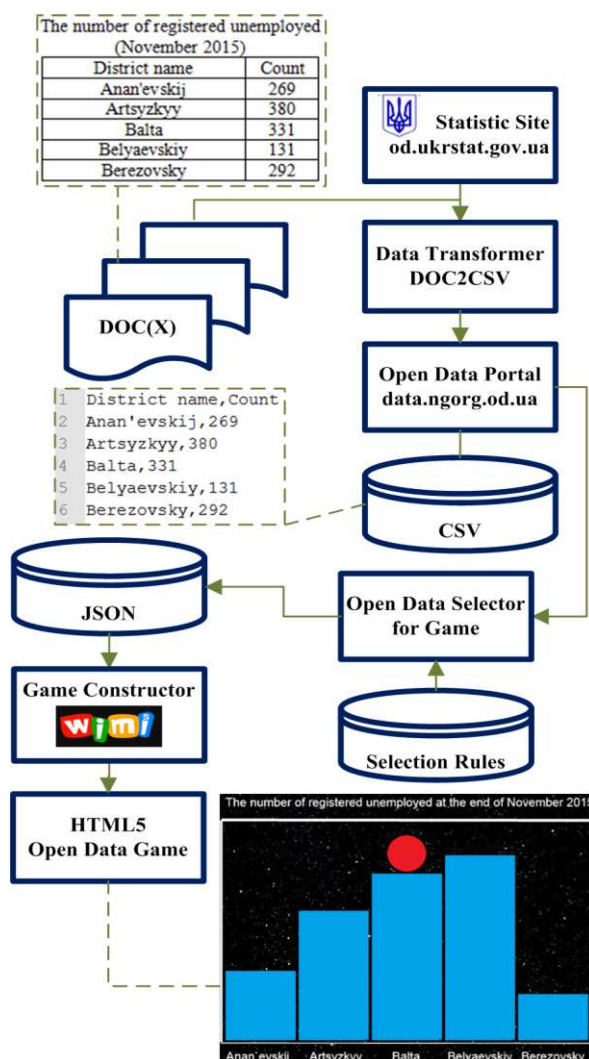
The number of registered unemployed
(November 2015)

| District name | Count |
|---|---|
| Anan'evskij | 269 |
| Artsyzkyy | 380 |
| Balta | 331 |
| Belyaevskiy | 131 |
| Berezovsky | 292 |

Statistic Site
od.ukrstat.gov.ua

Data Transformer
DOC2CSV

DOC(X)

Open Data Portal
data.ngorg.od.ua

1 District name,Count
2 Anan'evskij,269
3 Artsyzkyy,380
4 Balta,331
5 Belyaevskiy,131
6 Berezovsky,292

CSV

JSON

Open Data Selector
for Game

Game Constructor
wimi

Selection Rules

HTML5
Open Data Game

The number of registered unemployed at the end of November 2015

Anan'evskij Artsyzkyy Balta Belyaevskiy Berezovsky